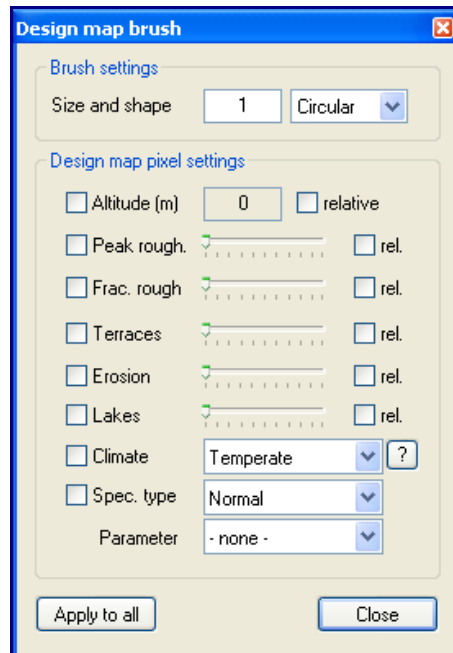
Design map brush

Brush settings

Size and shape 1 Circular

Design map pixel settings

Altitude (m) 0 relative

Peak rough. rel.

Frac. rough rel.

Terraces rel.

Erosion rel.

Lakes rel.

Climate Temperate ?

Spec. type Normal

Parameter - none -

Apply to all

Close